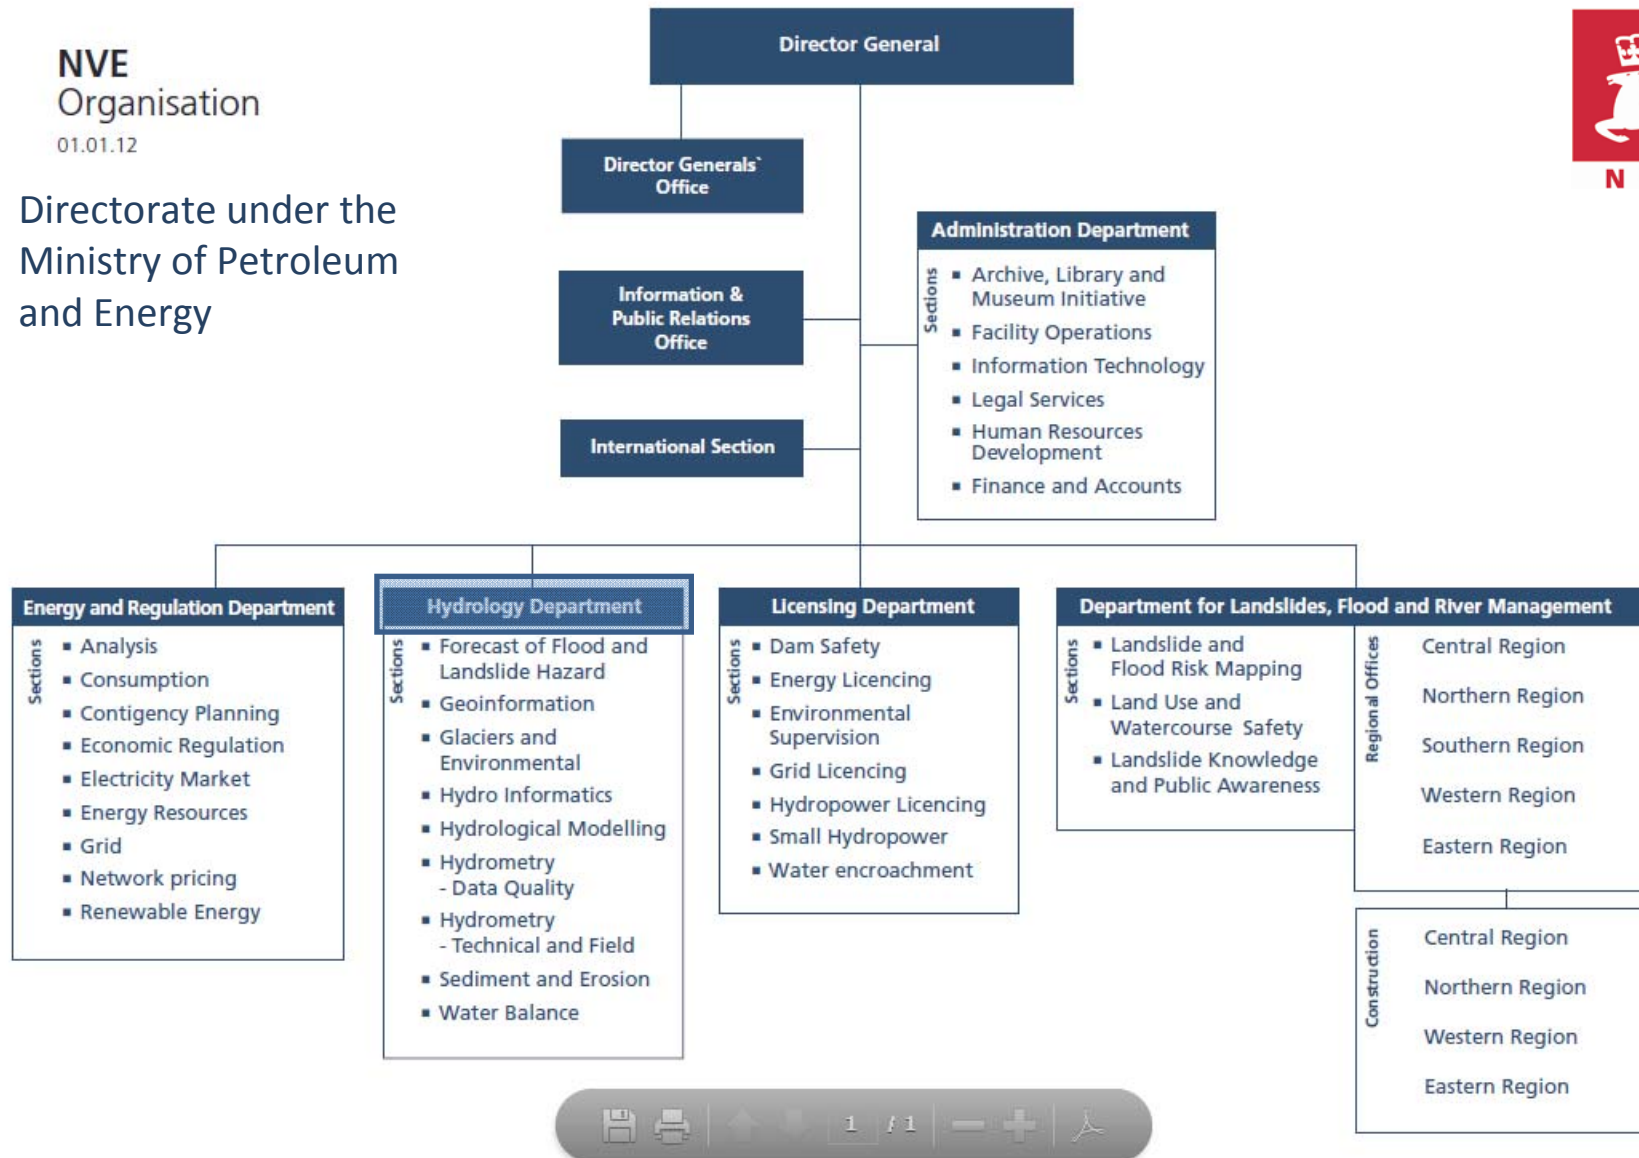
NVE
Organisation
01.01.12

Directorate under the Ministry of Petroleum and Energy

N

Director General

Director Generals` Office

Information & Public Relations Office

International Section

Administration Department
Sections
- Archive, Library and Museum Initiative
- Facility Operations
- Information Technology
- Legal Services
- Human Resources Development
- Finance and Accounts

Energy and Regulation Department
Sections
- Analysis
- Consumption
- Contigency Planning
- Economic Regulation
- Electricity Market
- Energy Resources
- Grid
- Network pricing
- Renewable Energy

Hydrology Department
Sections
- Forecast of Flood and Landslide Hazard
- Geoinformation
- Glaciers and Environmental
- Hydro Informatics
- Hydrological Modelling
- Hydrometry - Data Quality
- Hydrometry - Technical and Field
- Sediment and Erosion
- Water Balance

Licensing Department
Sections
- Dam Safety
- Energy Licencing
- Environmental Supervision
- Grid Licencing
- Hydropower Licencing
- Small Hydropower
- Water encroachment

Department for Landslides, Flood and River Management
Sections
- Landslide and Flood Risk Mapping
- Land Use and Watercourse Safety
- Landslide Knowledge and Public Awareness

Regional Offices
Central Region
Northern Region
Southern Region
Western Region
Eastern Region

Construction
Central Region
Northern Region
Western Region
Eastern Region

1 / 1